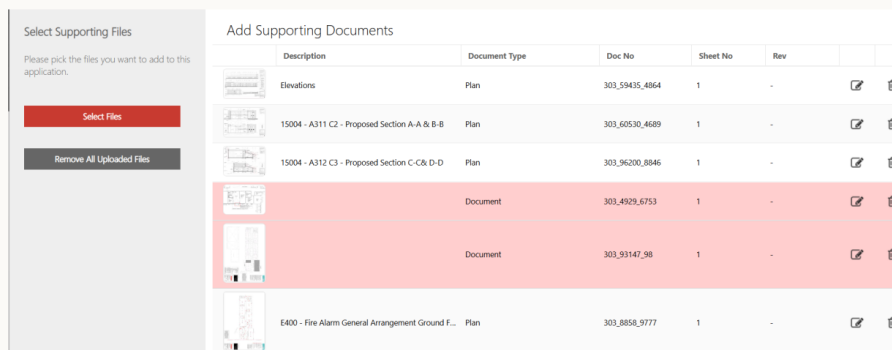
Select Supporting Files

Please pick the files you want to add to this application.

Select Files

Remove All Uploaded Files

Add Supporting Documents

| | Description | Document Type | Doc No | Sheet No | Rev |
|---|---|---|---|---|---|
| | Elevations | Plan | 303_59435_4864 | 1 | - |
| | 15004 - A311 C2 - Proposed Section A-A & B-B | Plan | 303_60530_4689 | 1 | - |
| | 15004 - A312 C3 - Proposed Section C-C& D-D | Plan | 303_96200_8846 | 1 | - |
| | | Document | 303_4929_6753 | 1 | - |
| | | Document | 303_93147_98 | 1 | - |
| | E400 - Fire Alarm General Arrangement Ground F... | Plan | 303_8858_9777 | 1 | - |